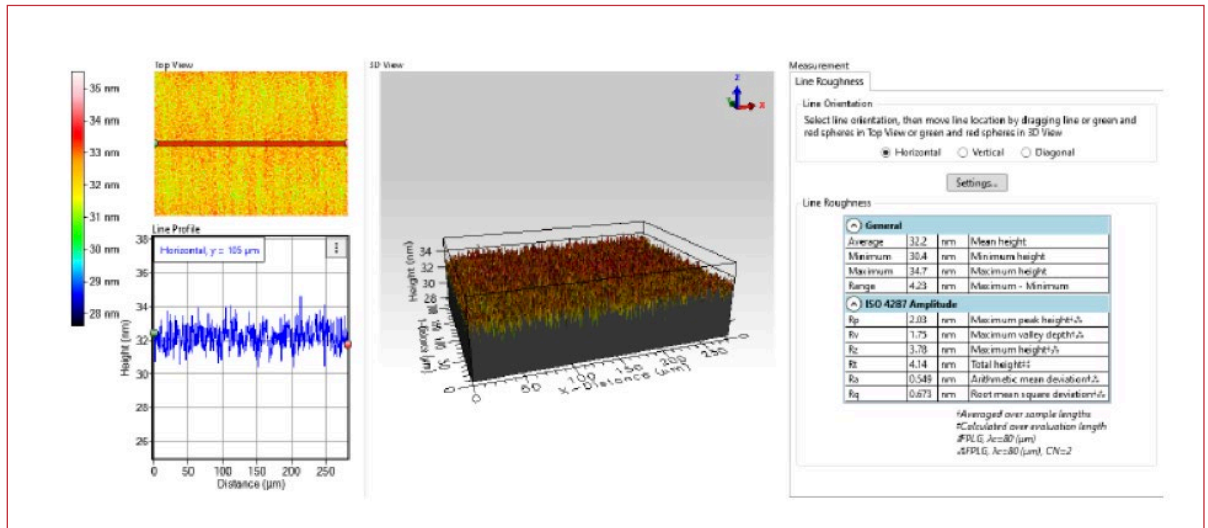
35 nm
34 nm
33 nm
32 nm
31 nm
30 nm
29 nm
28 nm

Top View

Line Profile

Horizontal, y = 105 µm

38
36
34
32
30
28
26
Height (nm)
0 50 100 150 200 250
Distance (µm)

3D View

z
x

Height (nm)
34
32
30
28

Y-Distance (µm)
X-Distance (µm)
0 50 100 150 200 250

Measurement

Line Roughness

Line Orientation

Select line orientation, then move line location by dragging line or green and red spheres in Top View or green and red spheres in 3D View

Horizontal
Vertical
Diagonal

Settings...

Line Roughness

| General | | | |
|---|---|---|---|
| Average | 32.2 | nm | Mean height |
| Minimum | 30.4 | nm | Minimum height |
| Maximum | 34.7 | nm | Maximum height |
| Range | 4.23 | nm | Maximum - Minimum |
| ISO 4287 Amplitude | | | |
| Rp | 2.03 | nm | Maximum peak height†⁂ |
| Rv | 1.75 | nm | Maximum valley depth†⁂ |
| Rz | 3.78 | nm | Maximum height†⁂ |
| Rt | 4.14 | nm | Total height‡⁂ |
| Ra | 0.549 | nm | Arithmetic mean deviation†⁂ |
| Rq | 0.673 | nm | Root mean square deviation†⁂ |

†Averaged over sample lengths
‡Calculated over evaluation length
#FPLG, λc=80 (µm)
⁂FPLG, λc=80 (µm), CN=2